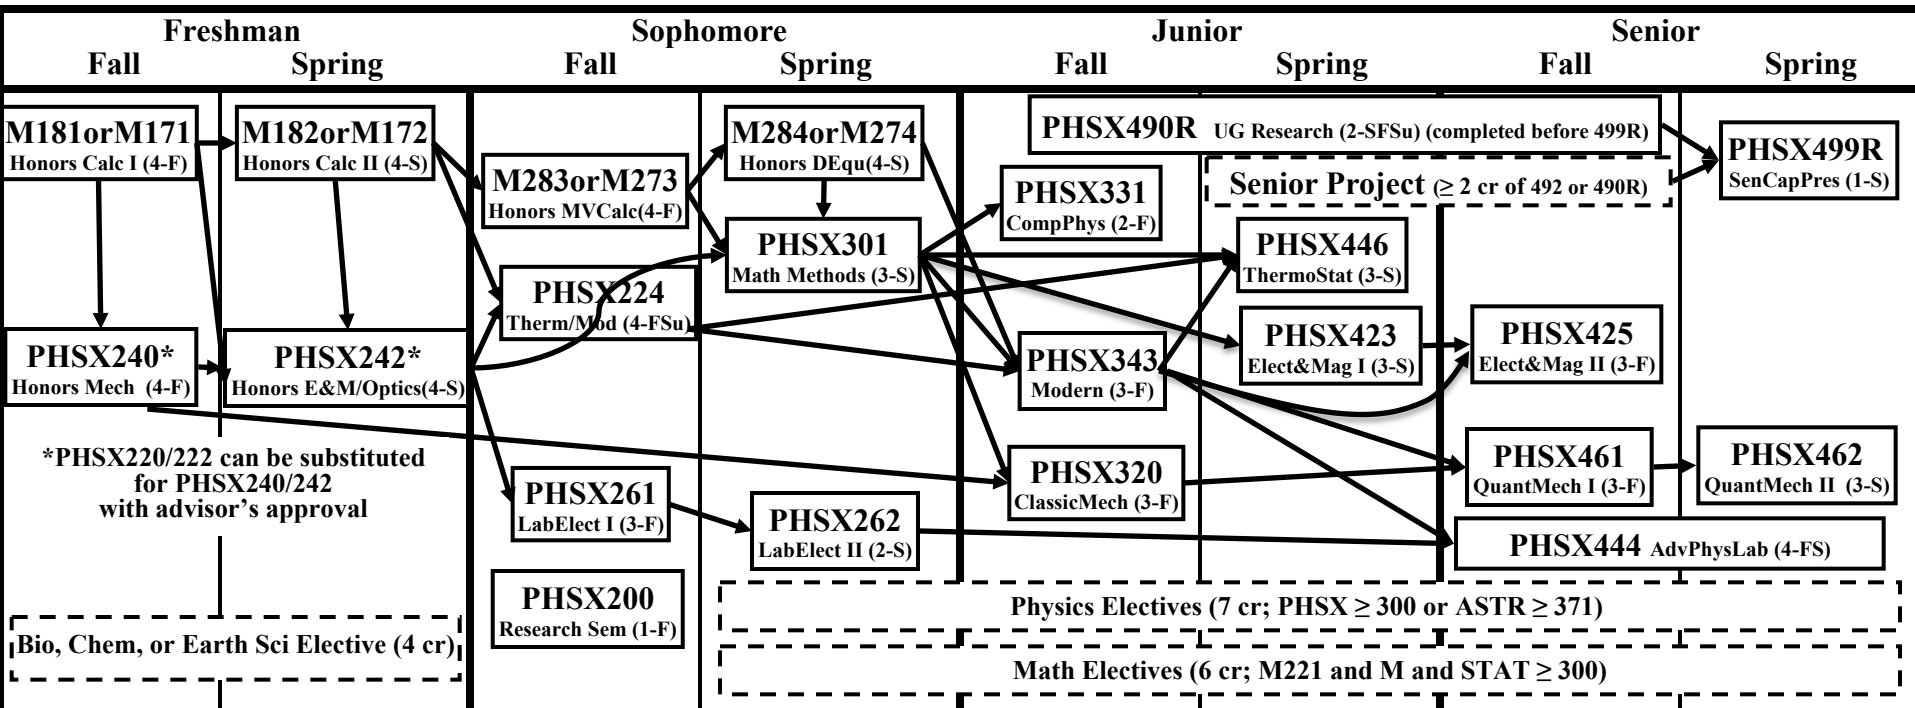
| Freshman | | Sophomore | | Junior | | Senior | |
|---|---|---|---|---|---|---|---|
| Fall | Spring | Fall | Spring | Fall | Spring | Fall | Spring |

M181orM171
Honors Calc I (4-F)

M182orM172
Honors Calc II (4-S)

M283orM273
Honors MVCalc(4-F)

M284orM274
Honors DEqu(4-S)

PHSX490R UG Research (2-SFSu) (completed before 499R)

PHSX499R
SenCapPres (1-S)

Senior Project (≥ 2 cr of 492 or 490R)

PHSX331
CompPhys (2-F)

PHSX301
Math Methods (3-S)

PHSX446
ThermoStat (3-S)

PHSX224
Therm/Mod (4-FSu)

PHSX423
Elect&Mag I (3-S)

PHSX425
Elect&Mag II (3-F)

PHSX240*
Honors Mech (4-F)

PHSX242*
Honors E&M/Optics(4-S)

PHSX343
Modern (3-F)

*PHSX220/222 can be substituted for PHSX240/242 with advisor's approval

PHSX461
QuantMech I (3-F)

PHSX462
QuantMech II (3-S)

PHSX320
ClassicMech (3-F)

PHSX261
LabElect I (3-F)

PHSX262
LabElect II (2-S)

PHSX444 AdvPhysLab (4-FS)

PHSX200
Research Sem (1-F)

Physics Electives (7 cr; PHSX ≥ 300 or ASTR ≥ 371)

Bio, Chem, or Earth Sci Elective (4 cr)

Math Electives (6 cr; M221 and M and STAT ≥ 300)